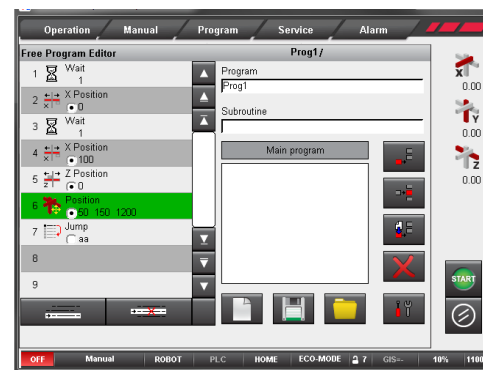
Operation | Manual | Program | Service | Alarm

Free Program Editor

Prog1 /

1 Wait
1

2 X Position
0

3 Wait
1

4 X Position
100

5 Z Position
0

6 Position
50 150 1200

7 Jump
aa

8

9

Program
Prog1

Subroutine

Main program

X 0.00
Y 0.00
Z 0.00

START

OFF | Manual | ROBOT | PLC | HOME | ECO-MODE | 7 | GIS-- | 10% | 1100